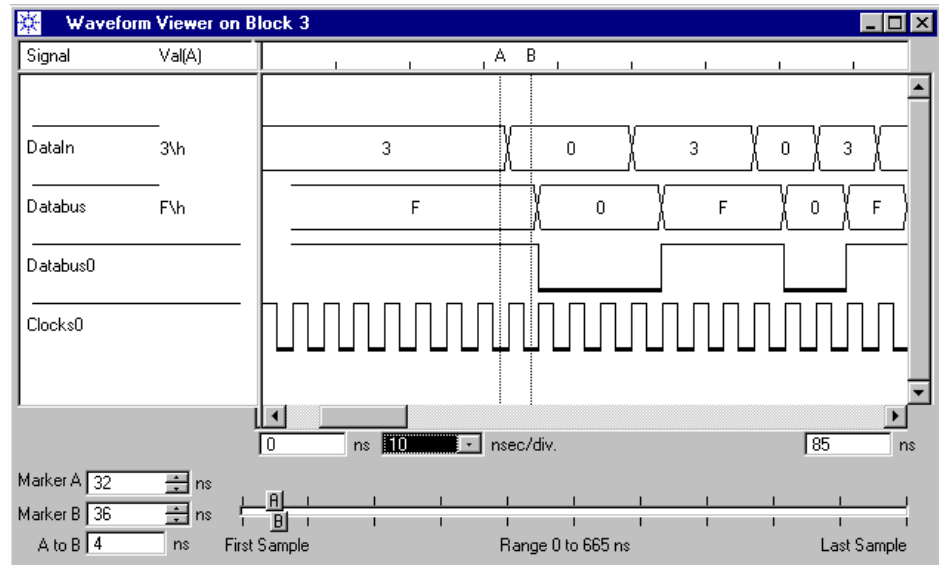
Waveform Viewer on Block 3

Signal Val(A)

A B

DataIn 3\h
3 0 3 0 3

Databus F\h
F 0 F 0 F

Databus0

Clocks0

0 ns 10 nsec/div. 85 ns

Marker A 32 ns
Marker B 36 ns
A to B 4 ns

A
B

First Sample Range 0 to 665 ns Last Sample